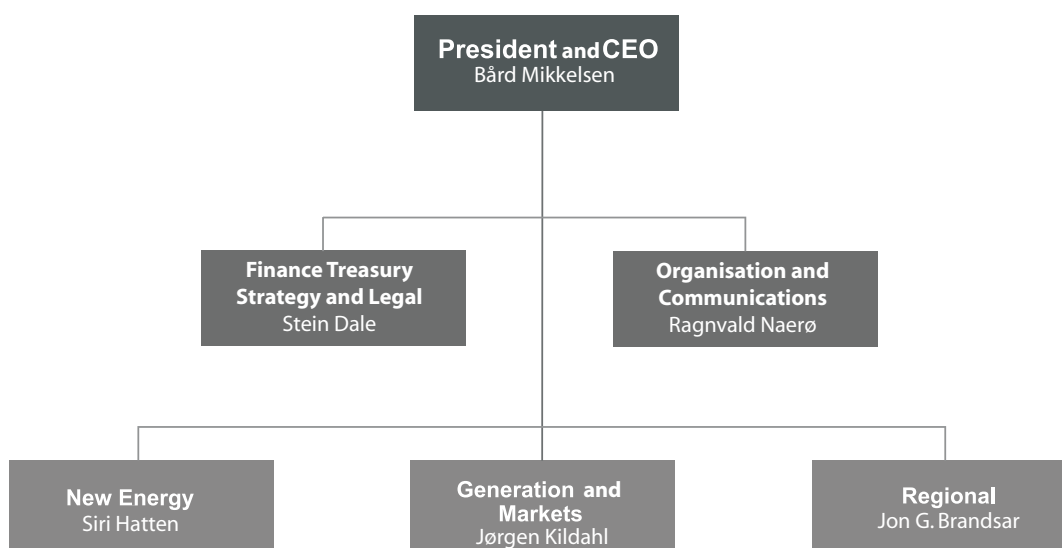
President and CEO
Bård Mikkelsen

Finance Treasury Strategy and Legal
Stein Dale

Organisation and Communications
Ragnvald Naerø

New Energy
Siri Hatten

Generation and Markets
Jørgen Kildahl

Regional
Jon G. Brandsar